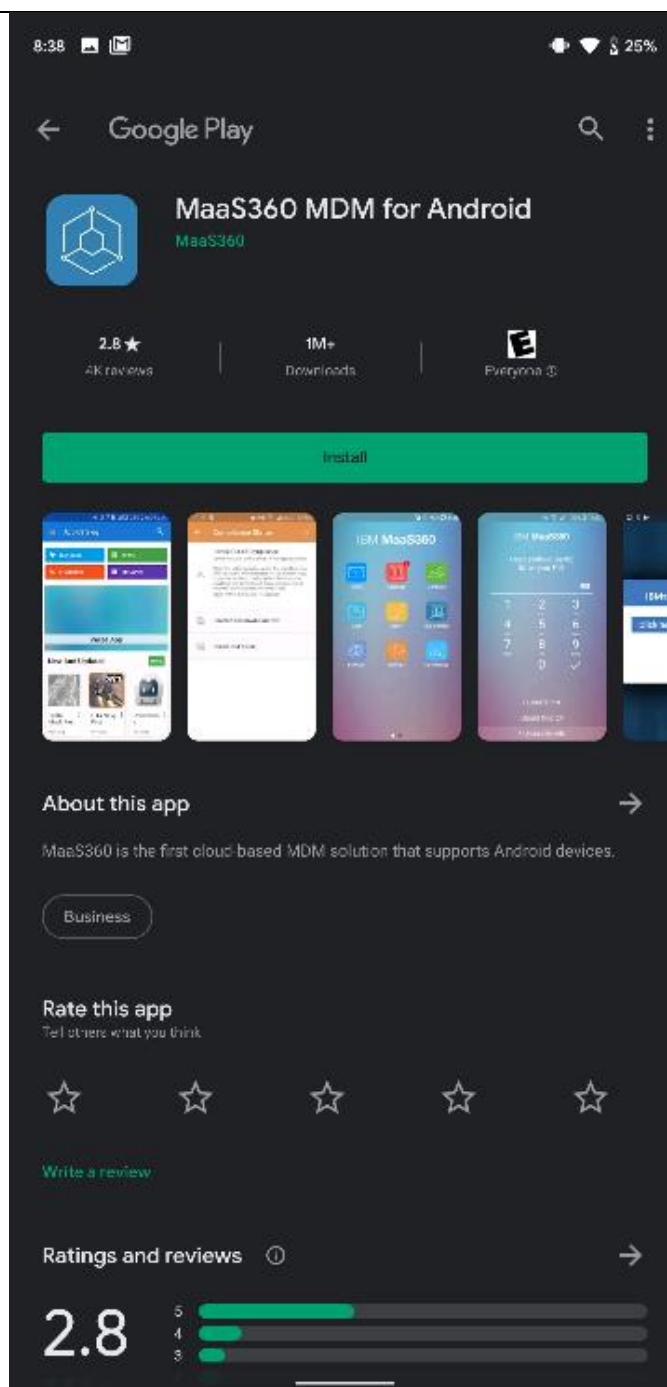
8:38

25%

Google Play

MaaS360 MDM for Android
MaaS360

2.8 ★
4K reviews

1M+
Downloads

E
Everyone ⓘ

Install

IBM MaaS360

IBM MaaS360

About this app

MaaS360 is the first cloud based MDM solution that supports Android devices.

Business

Rate this app
Tell others what you think

Write a review

Ratings and reviews ⓘ

2.8

5
4
3